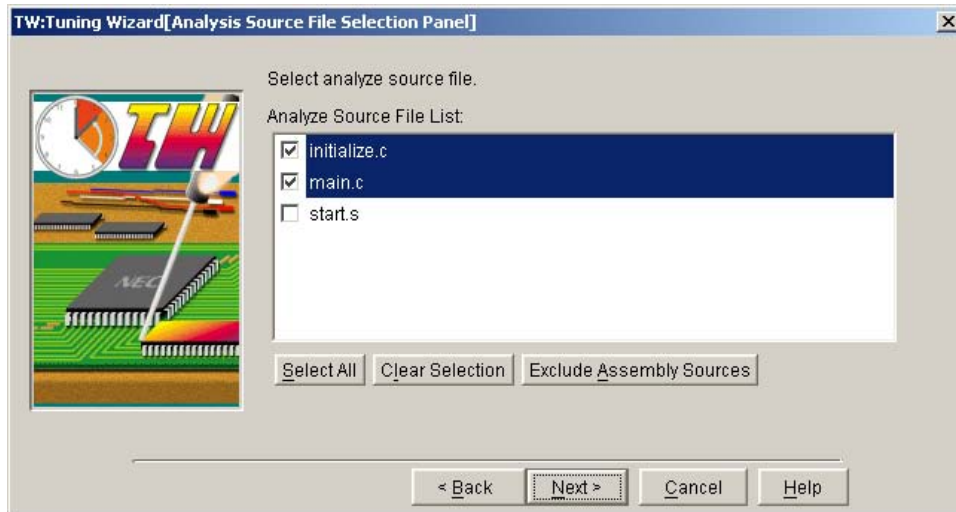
TW:Tuning Wizard[Analysis Source File Selection Panel]

TW

NEC

Select analyze source file.

Analyze Source File List:

initialize.c

main.c

start.s

Select All | Clear Selection | Exclude Assembly Sources

< Back | Next > | Cancel | Help